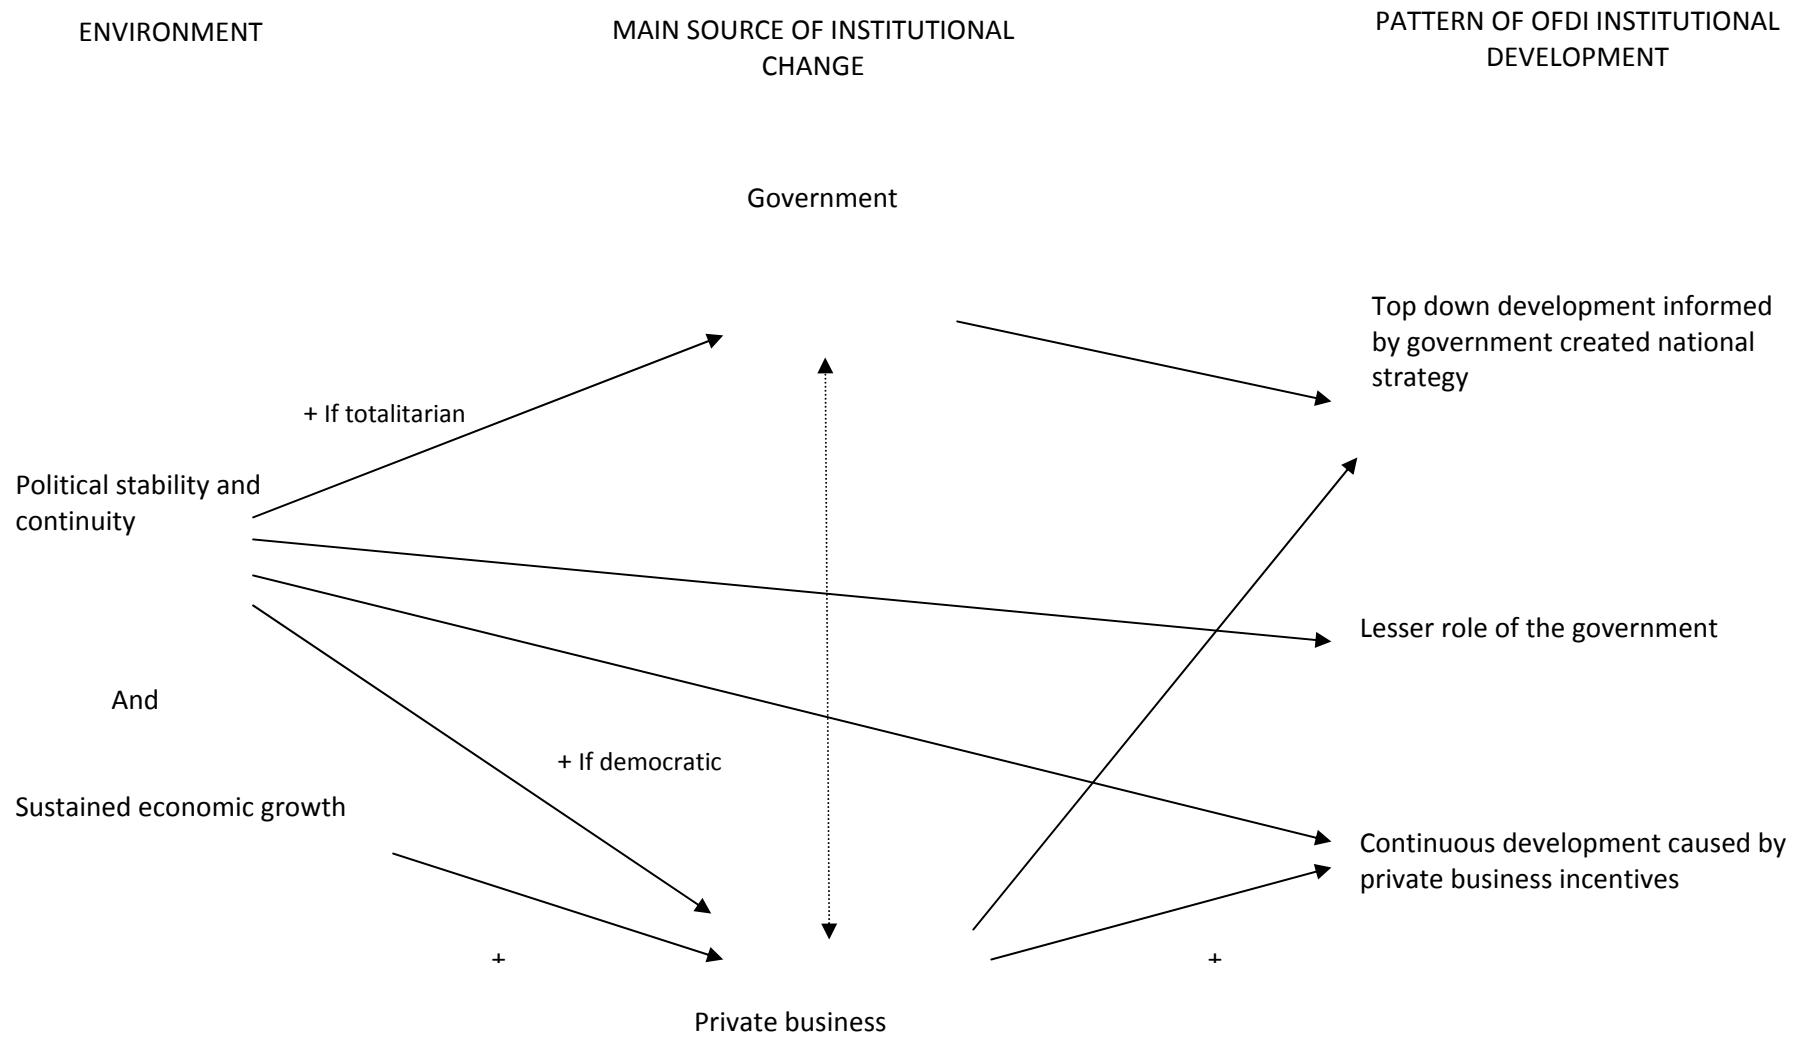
ENVIRONMENT

MAIN SOURCE OF INSTITUTIONAL CHANGE

PATTERN OF OFDI INSTITUTIONAL DEVELOPMENT

Government

Top down development informed by government created national strategy

+ If totalitarian

Political stability and continuity

Lesser role of the government

And

+ If democratic

Sustained economic growth

Continuous development caused by private business incentives

+

+

Private business